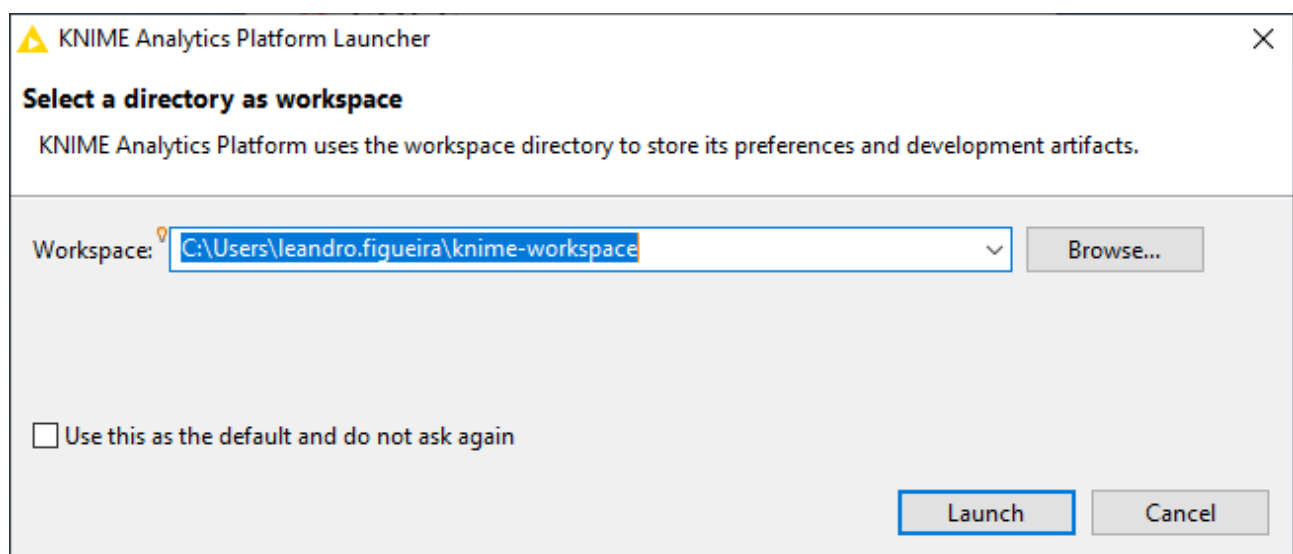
KNIME Analytics Platform Launcher

Select a directory as workspace

KNIME Analytics Platform uses the workspace directory to store its preferences and development artifacts.

Workspace: C:\Users\leandro.figueira\knime-workspace

Browse...

Use this as the default and do not ask again

Launch

Cancel